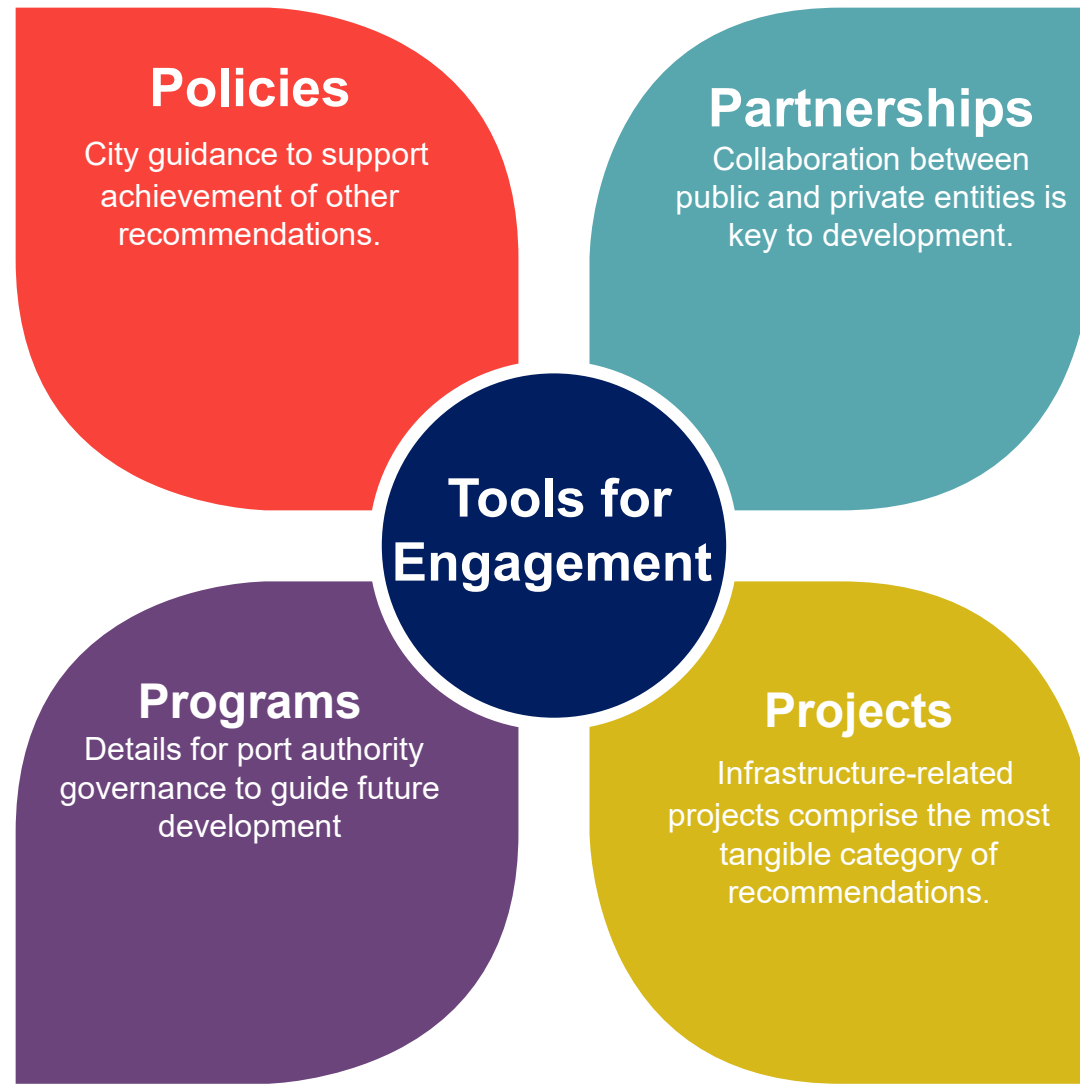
Policies
City guidance to support achievement of other recommendations.

Partnerships
Collaboration between public and private entities is key to development.

Tools for Engagement

Programs
Details for port authority governance to guide future development

Projects
Infrastructure-related projects comprise the most tangible category of recommendations.